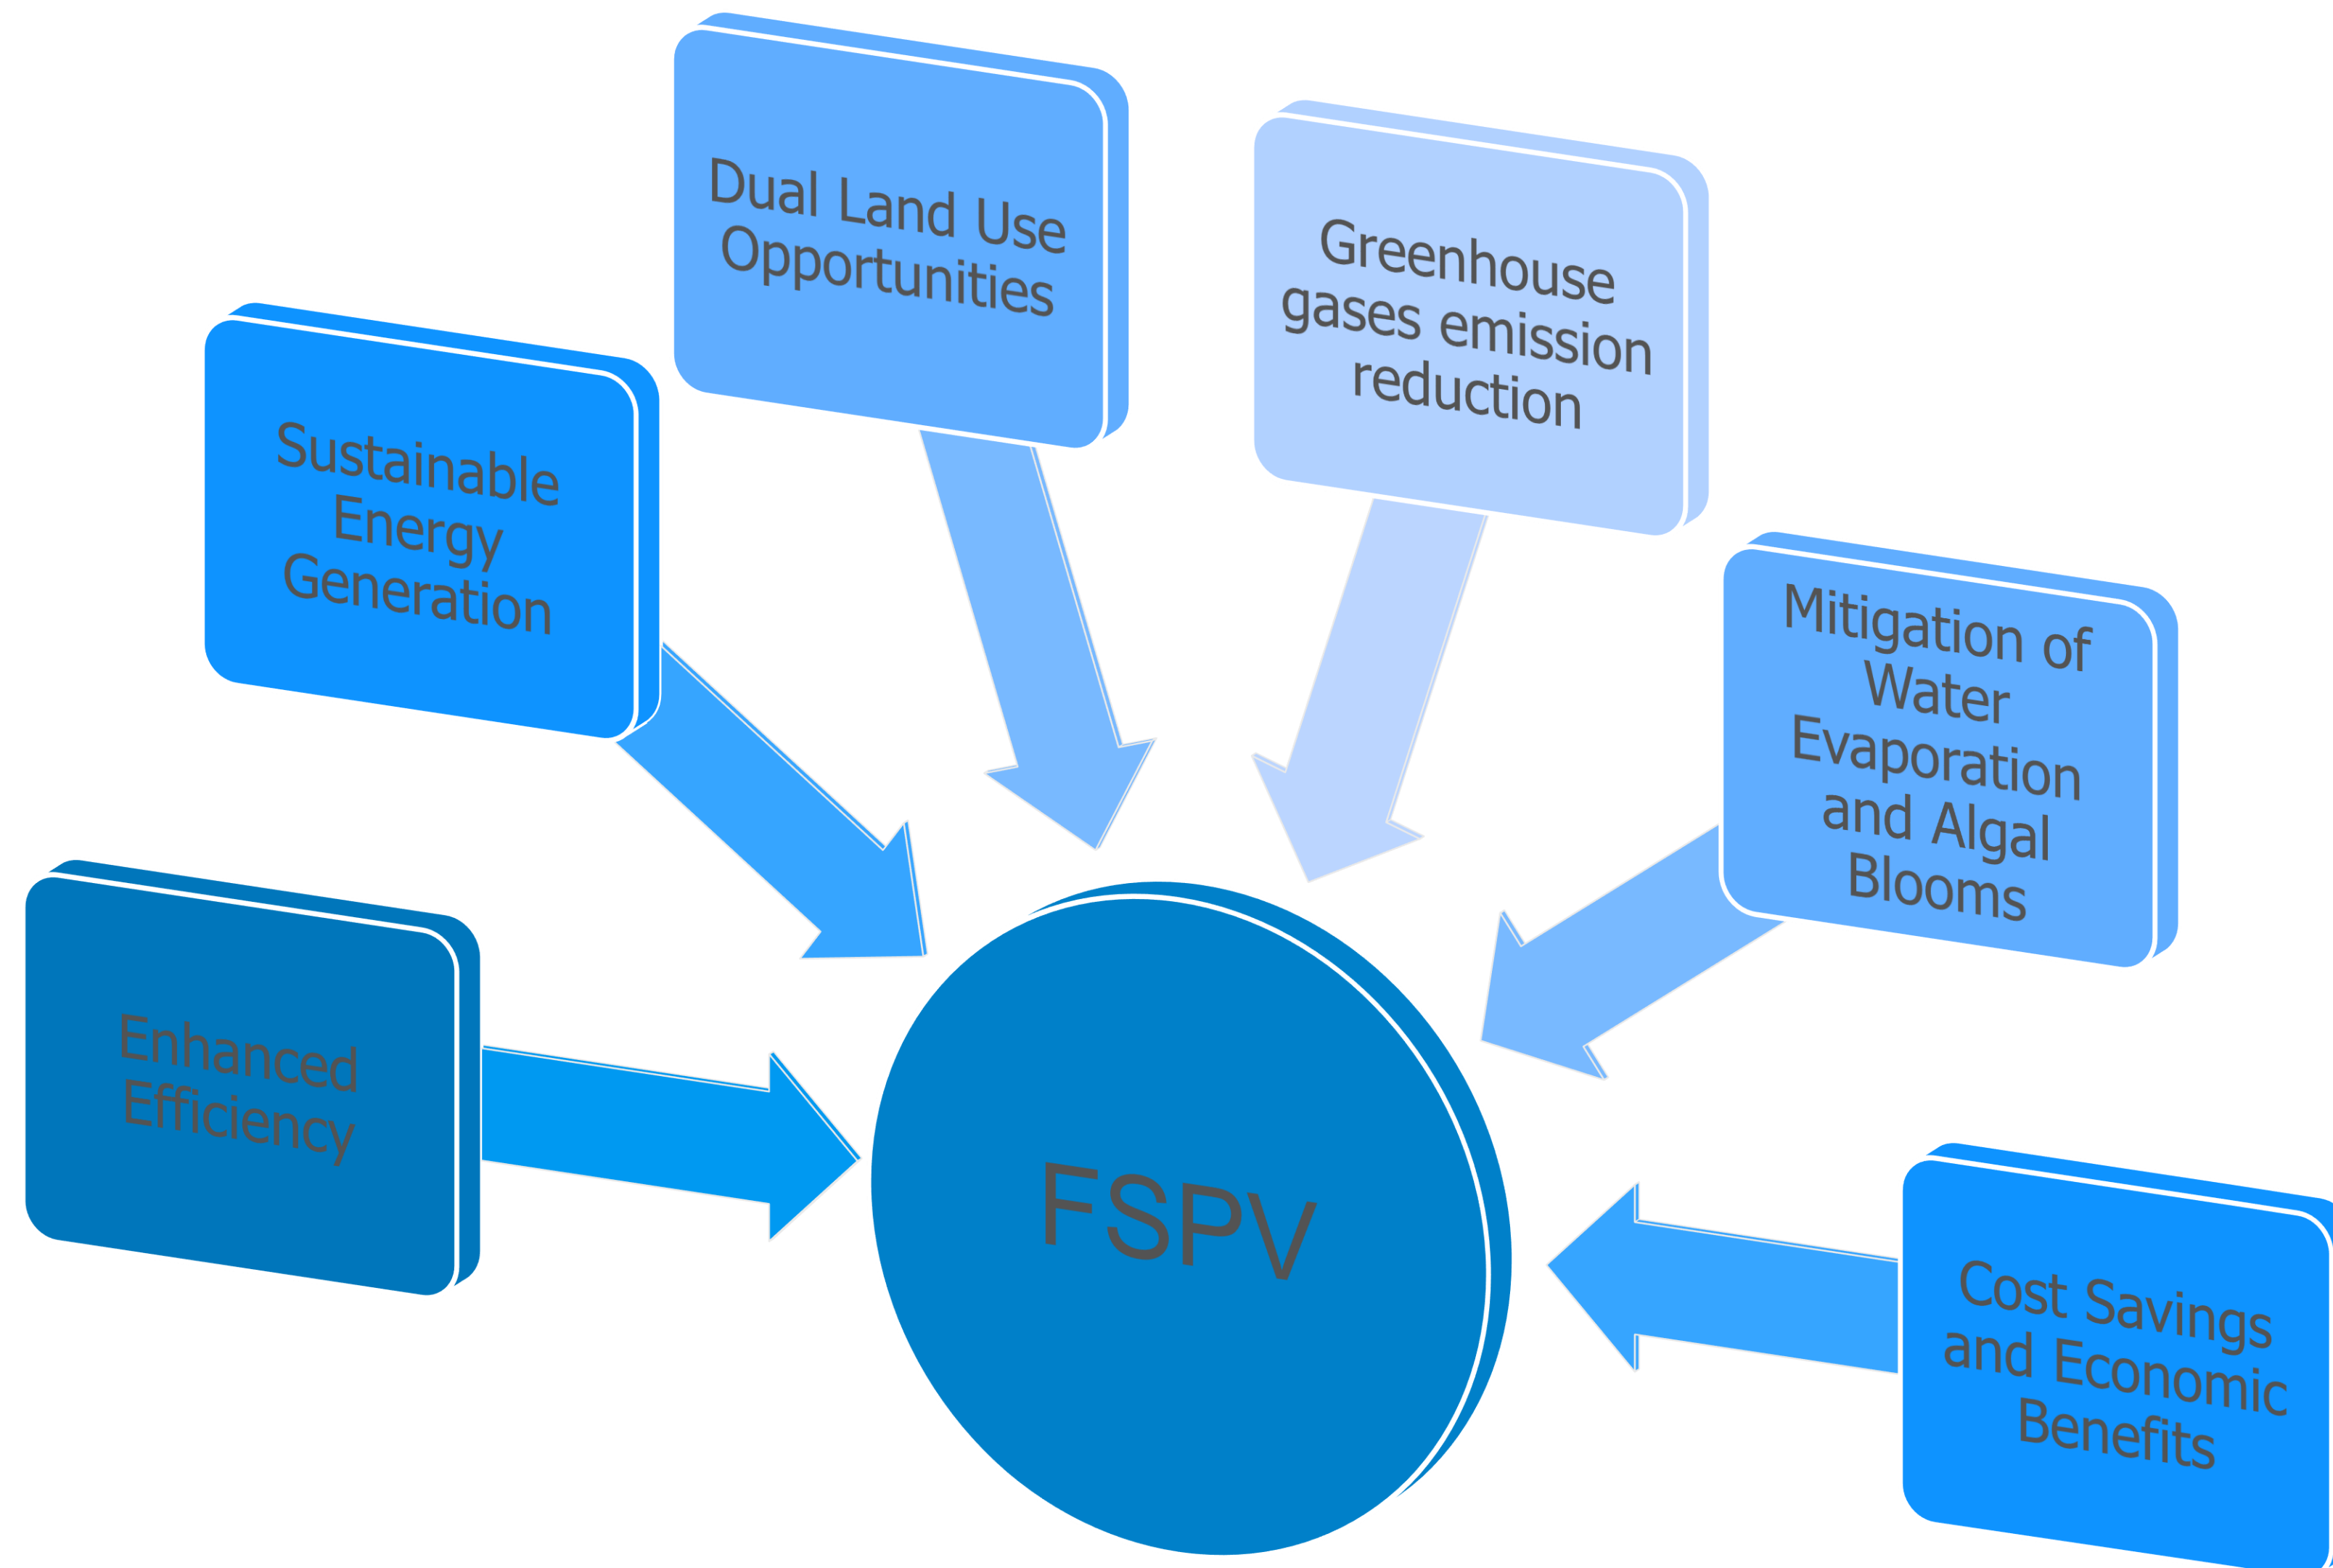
Dual Land Use Opportunities

Greenhouse gases emission reduction

Sustainable Energy Generation

Mitigation of Water Evaporation and Algal Blooms

Enhanced Efficiency

FSPV

Cost Savings and Economic Benefits